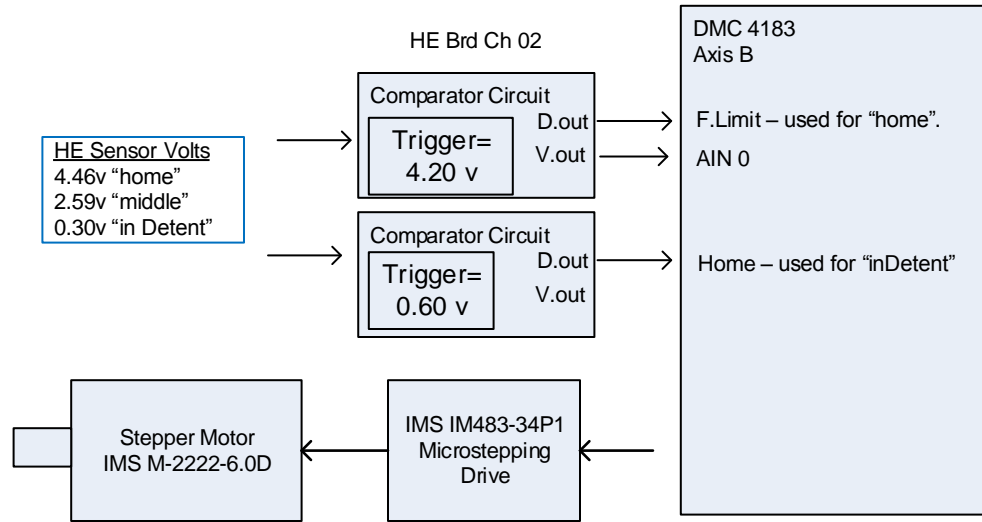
HE Brd Ch 02

HE Sensor Volts
4.46v “home”
2.59v “middle”
0.30v “in Detent”

Comparator Circuit
Trigger= 4.20 v
D.out
V.out

Comparator Circuit
Trigger= 0.60 v
D.out
V.out

DMC 4183
Axis B

F.Limit – used for “home”.
AIN 0

Home – used for “inDetent”

Stepper Motor
IMS M-2222-6.0D

IMS IM483-34P1
Microstepping
Drive